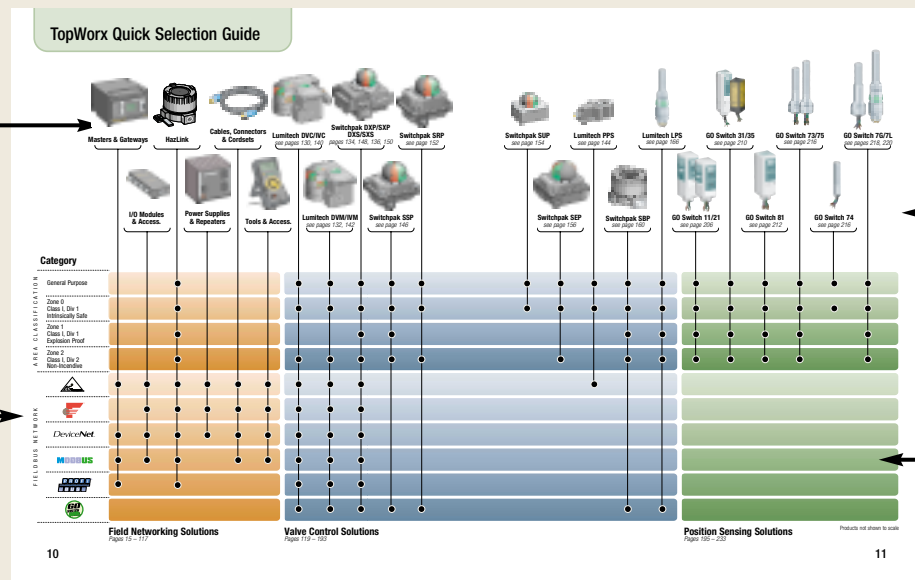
TopWorx Quick Selection Guide

Masters & Gateways

HazLink

Cables, Connectors & Cordsets

Lumitech DVC/IVC
see pages 130, 140

Switchpak DXP/SXP DXS/SXS
pages 134, 148, 136, 150

Switchpak SRP
see page 152

Switchpak SUP
see page 154

Lumitech PPS
see page 144

Lumitech LPS
see page 166

GO Switch 31/35
see page 210

GO Switch 73/75
see page 216

GO Switch 7G/7L
see pages 218, 220

I/O Modules & Access.

Power Supplies & Repeaters

Tools & Access.

Lumitech DVM/IVM
see pages 132, 142

Switchpak SSP
see page 146

Switchpak SEP
see page 156

Switchpak SBP
see page 160

GO Switch 11/21
see page 206

GO Switch 81
see page 212

GO Switch 74
see page 216

Category

AREA CLASSIFICATION

General Purpose

Zone 0
Class I, Div 1
Intrinsically Safe

Zone 1
Class I, Div 1
Explosion Proof

Zone 2
Class I, Div 2
Non-Incendive

FIELDBUS NETWORK

DeviceNet.

MODBUS

Field Networking Solutions
Pages 15 – 117

Valve Control Solutions
Pages 119 – 193

Position Sensing Solutions
Pages 195 – 233

Products not shown to scale

10

11